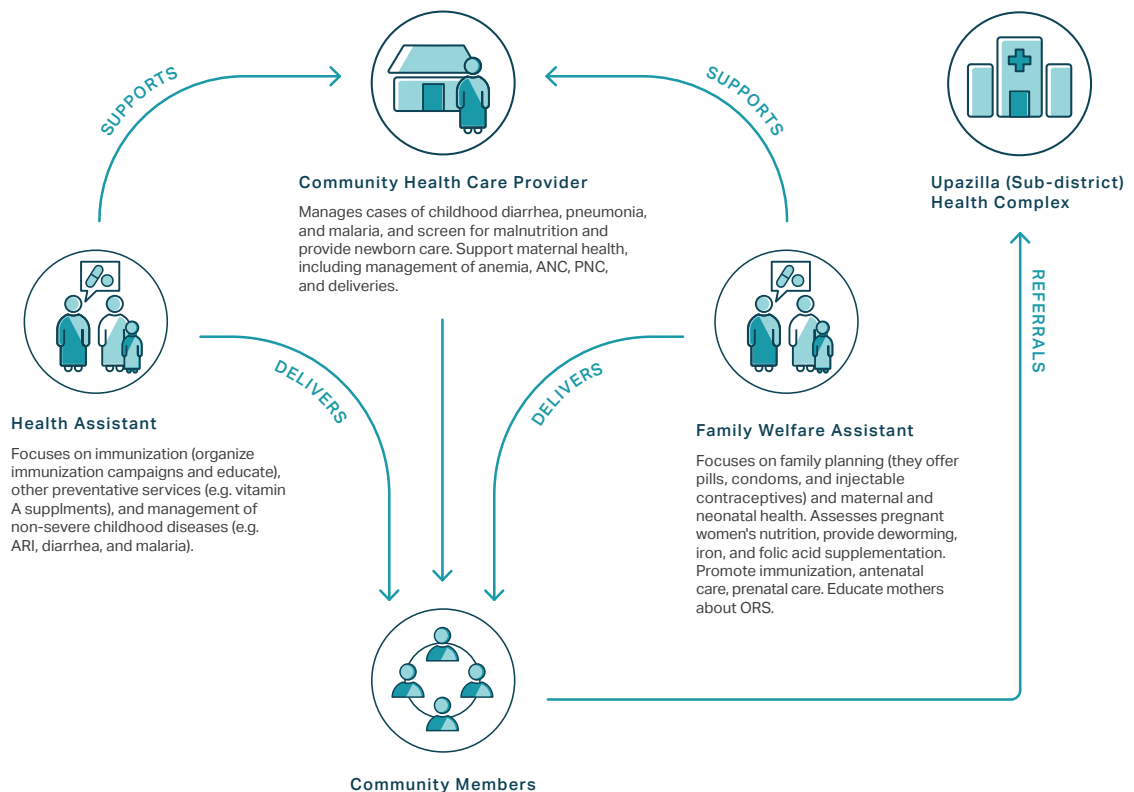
SUPPORTS

SUPPORTS

Community Health Care Provider

Manages cases of childhood diarrhea, pneumonia, and malaria, and screen for malnutrition and provide newborn care. Support maternal health, including management of anemia, ANC, PNC, and deliveries.

Upazilla (Sub-district) Health Complex

REFERRALS

DELIVERS

DELIVERS

Health Assistant

Focuses on immunization (organize immunization campaigns and educate), other preventative services (e.g. vitamin A supplments), and management of non-severe childhood diseases (e.g. ARI, diarrhea, and malaria).

Family Welfare Assistant

Focuses on family planning (they offer pills, condoms, and injectable contraceptives) and maternal and neonatal health. Assesses pregnant women's nutrition, provide deworming, iron, and folic acid supplementation. Promote immunization, antenatal care, prenatal care. Educate mothers about ORS.

Community Members